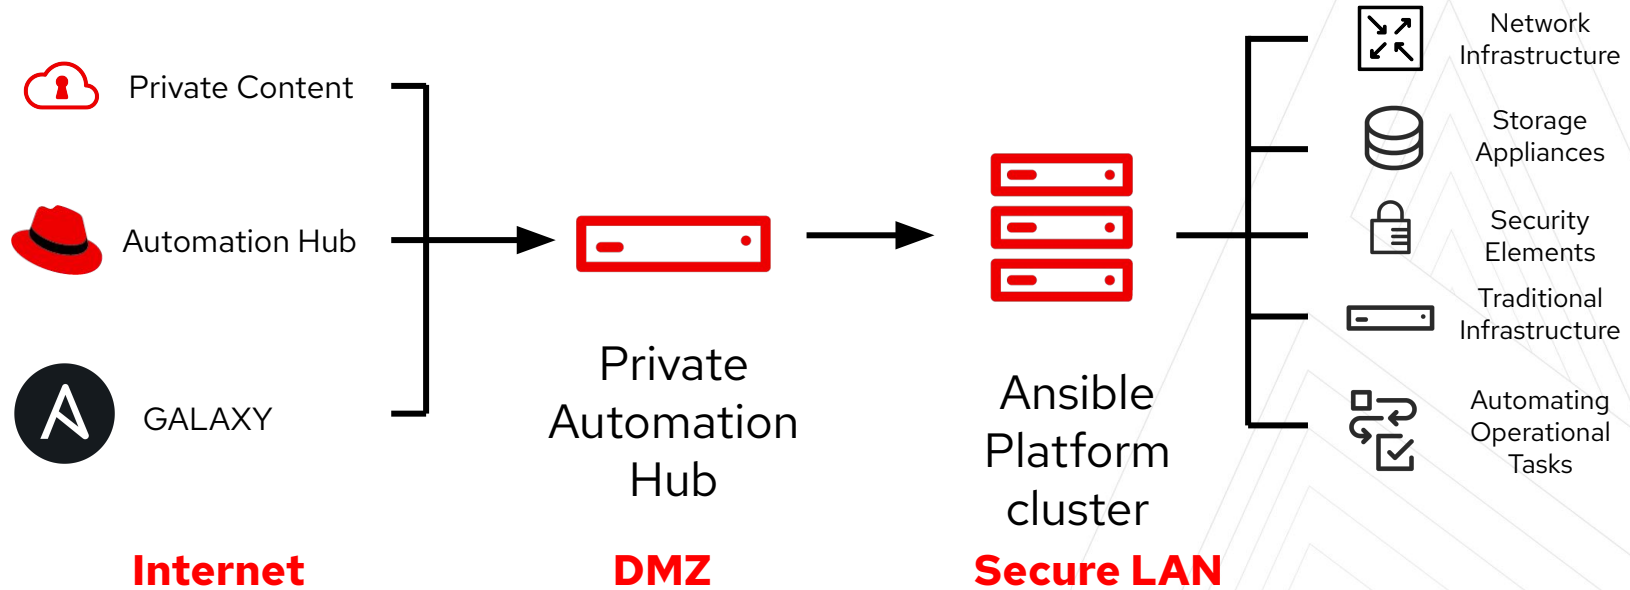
Private Content

Automation Hub

GALAXY

Private Automation Hub

Ansible Platform cluster

Network Infrastructure

Storage Appliances

Security Elements

Traditional Infrastructure

Automating Operational Tasks

Internet

DMZ

Secure LAN